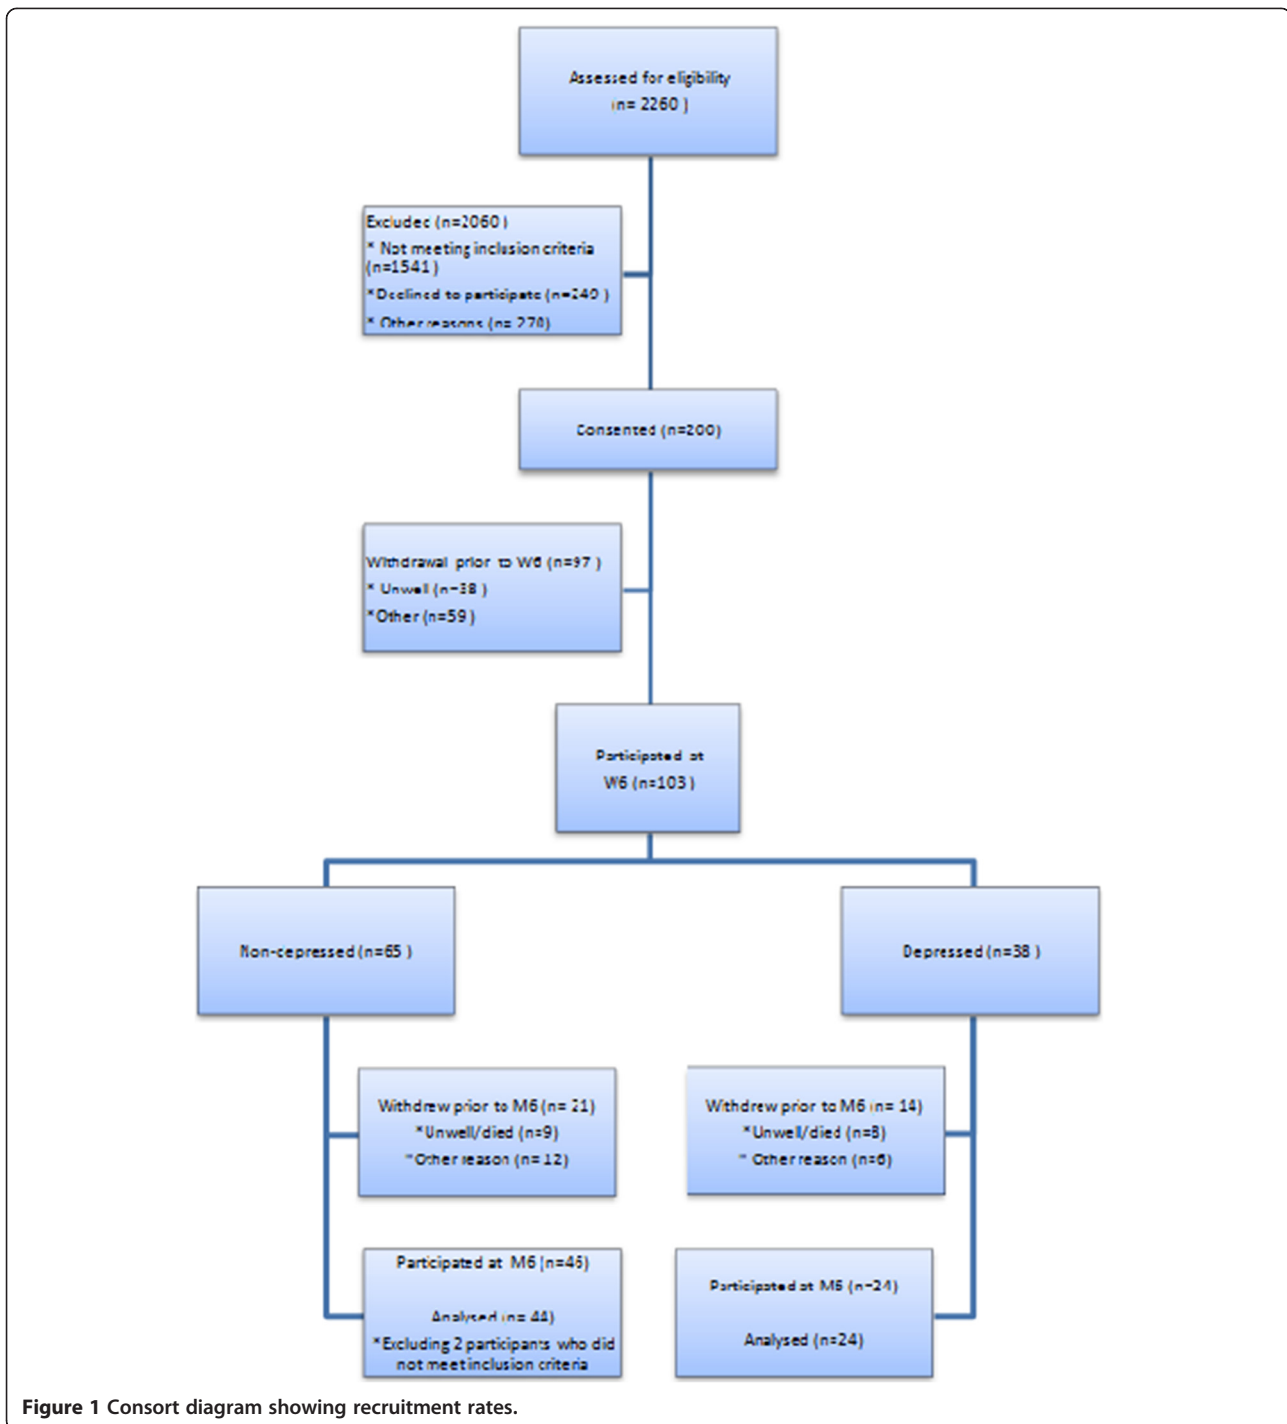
Assessed for eligibility (n= 2260 )

Excludec (n=2060 )
* Not meeting inclusion criteria (n=1541 )
* Declined to participate (n=249 )
* Other reasons (n= 270)

Consented (n=200)

Withdrawal prior to W6 (n=97 )
* Unwell (n=38 )
* Other (n=59 )

Participated at W6 (n=103 )

Non-cepressed (n=65 )

Depressed (n=38 )

Withdrew prior to M6 (n= 21)
*Unwell/died (n=9)
*Other reason (n= 12)

Withdrew prior to M6 (n= 14)
*Unwell/died (n=8)
* Other reason (n=6)

Participated at M6 (n=46)
Analysed (n= 44)
*Excluding 2 participants who did not meet inclusion criteria

Participated at M6 (n=24)
Analysed (n=24)

Figure 1 Consort diagram showing recruitment rates.